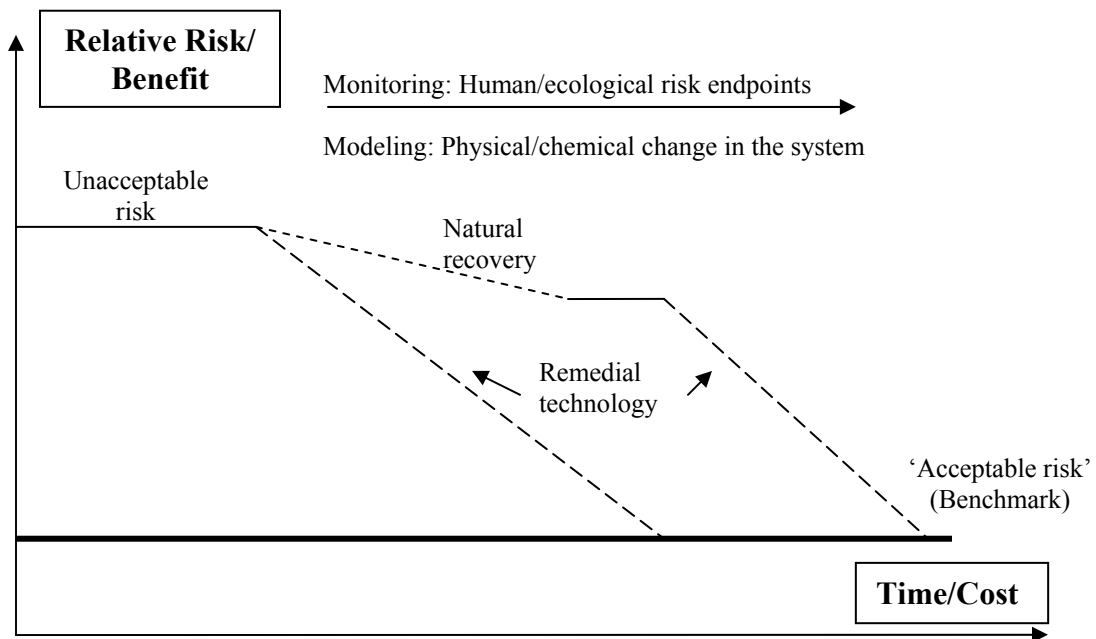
Relative Risk/ Benefit

Monitoring: Human/ecological risk endpoints

Modeling: Physical/chemical change in the system

Unacceptable risk

Natural recovery

Remedial technology

'Acceptable risk' (Benchmark)

Time/Cost